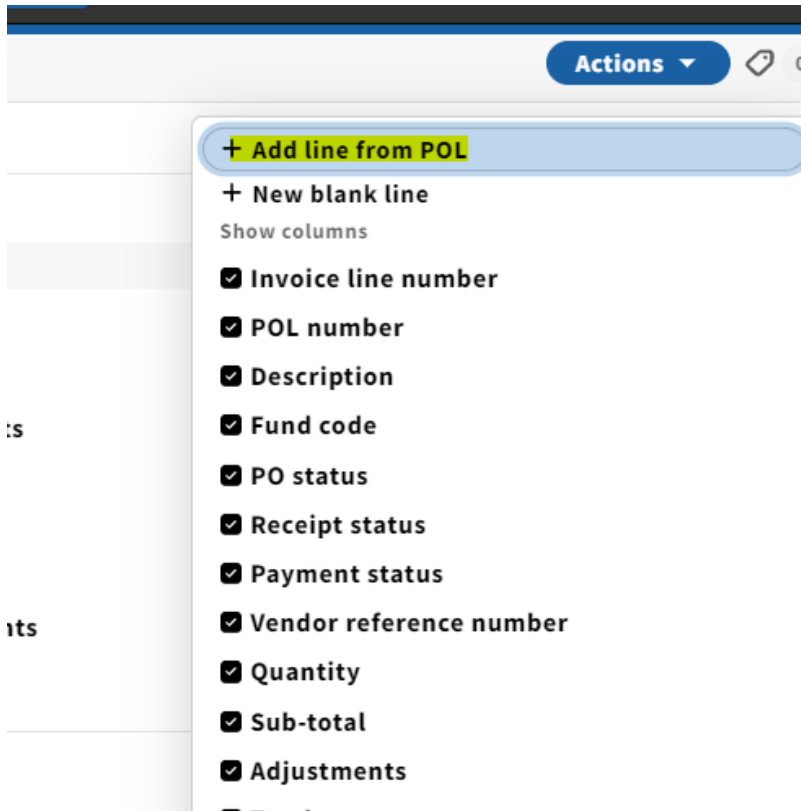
Actions

:s

nts

+ Add line from POL
+ New blank line
Show columns
Invoice line number
POL number
Description
Fund code
PO status
Receipt status
Payment status
Vendor reference number
Quantity
Sub-total
Adjustments
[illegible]